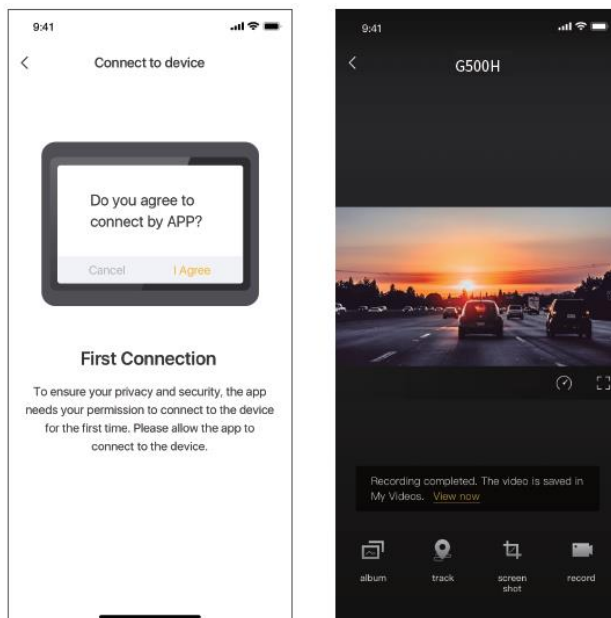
9:41

Connect to device

Do you agree to connect by APP?

Cancel

I Agree

First Connection

To ensure your privacy and security, the app needs your permission to connect to the device for the first time. Please allow the app to connect to the device.

9:41

G500H

Recording completed. The video is saved in My Videos. View now

album

track

screen shot

record